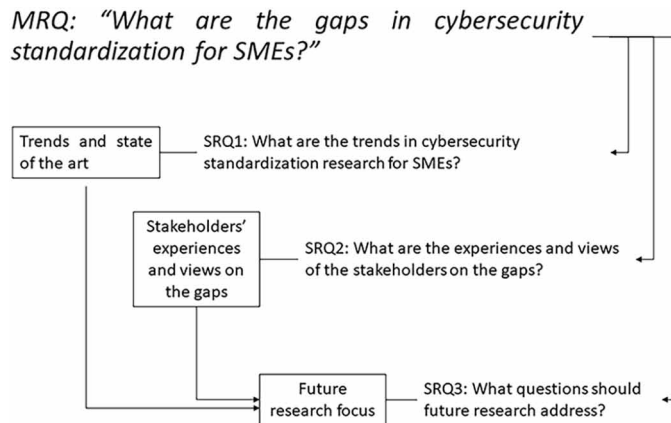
MRQ: "What are the gaps in cybersecurity standardization for SMEs?"

Trends and state of the art

SRQ1: What are the trends in cybersecurity standardization research for SMEs?

Stakeholders' experiences and views on the gaps

SRQ2: What are the experiences and views of the stakeholders on the gaps?

Future research focus

SRQ3: What questions should future research address?